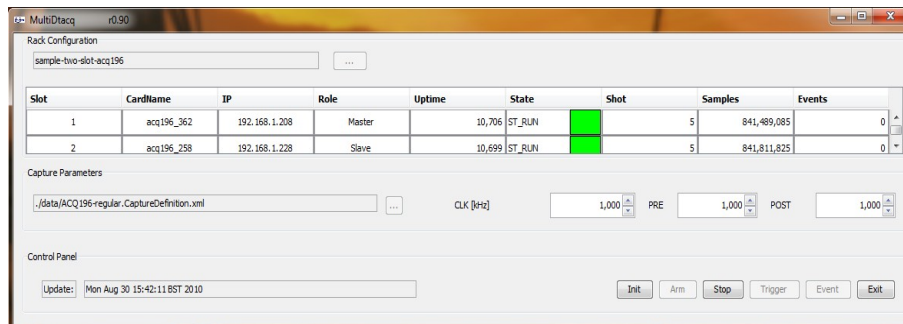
MultiDtacq r0.90

Rack Configuration

sample-two-slot-acq196 ...

| Slot | CardName | IP | Role | Uptime | State | | Shot | Samples | Events |
|---|---|---|---|---|---|---|---|---|---|
| 1 | acq196_362 | 192.168.1.208 | Master | 10,706 | ST_RUN | | 5 | 841,489,085 | 0 |
| 2 | acq196_258 | 192.168.1.228 | Slave | 10,699 | ST_RUN | | 5 | 841,811,825 | 0 |

Capture Parameters

./data/ACQ196-regular.CaptureDefinition.xml ... CLK [kHz] 1,000 PRE 1,000 POST 1,000

Control Panel

Update: Mon Aug 30 15:42:11 BST 2010

Init Arm Stop Trigger Event Exit